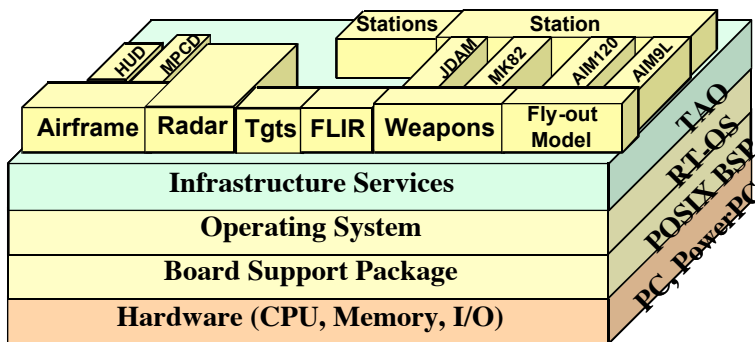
Stations
Station
HUD
MPCD
JDAM
MK82
AIM120
AIM9L
Airframe
Radar
Tgts
FLIR
Weapons
Fly-out Model
TAO
RT-OS
POSIX BSP
PC, PowerPC
Infrastructure Services
Operating System
Board Support Package
Hardware (CPU, Memory, I/O)